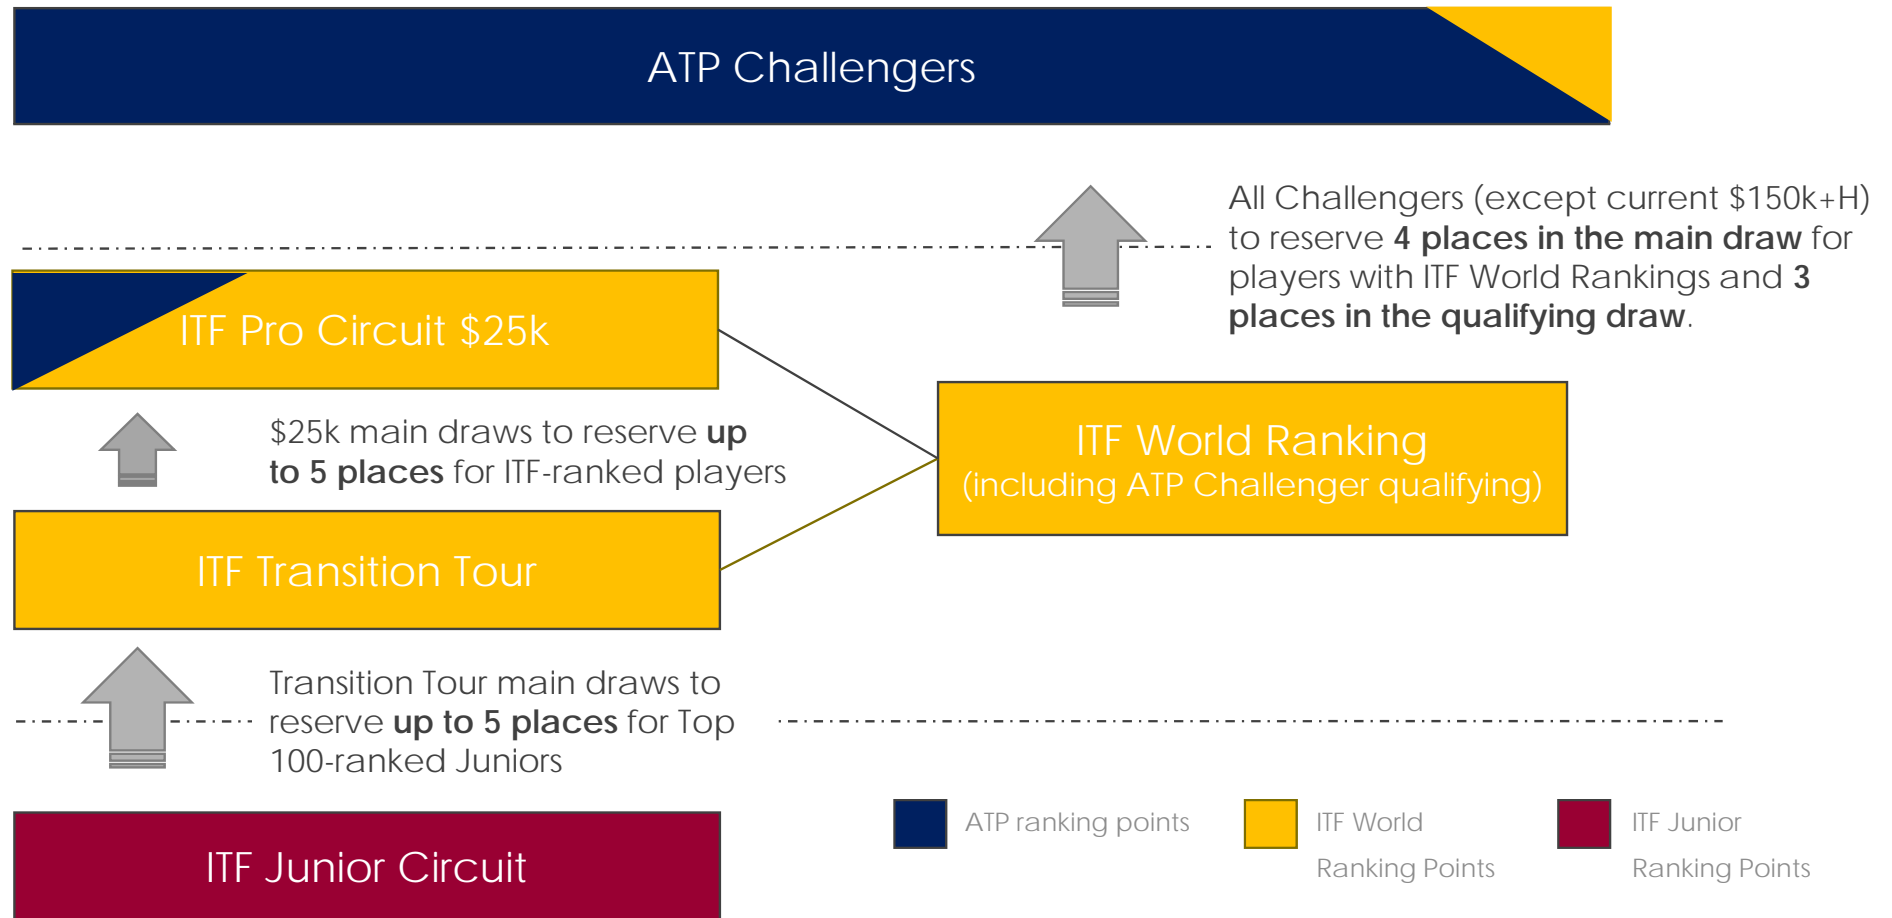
ATP Challengers

All Challengers (except current $150k+H) to reserve **4 places in the main draw** for players with ITF World Rankings and **3 places in the qualifying draw**.

ITF Pro Circuit $25k

$25k main draws to reserve **up to 5 places** for ITF-ranked players

ITF World Ranking
(including ATP Challenger qualifying)

ITF Transition Tour

Transition Tour main draws to reserve **up to 5 places** for Top 100-ranked Juniors

ITF Junior Circuit

ATP ranking points

ITF World Ranking Points

ITF Junior Ranking Points